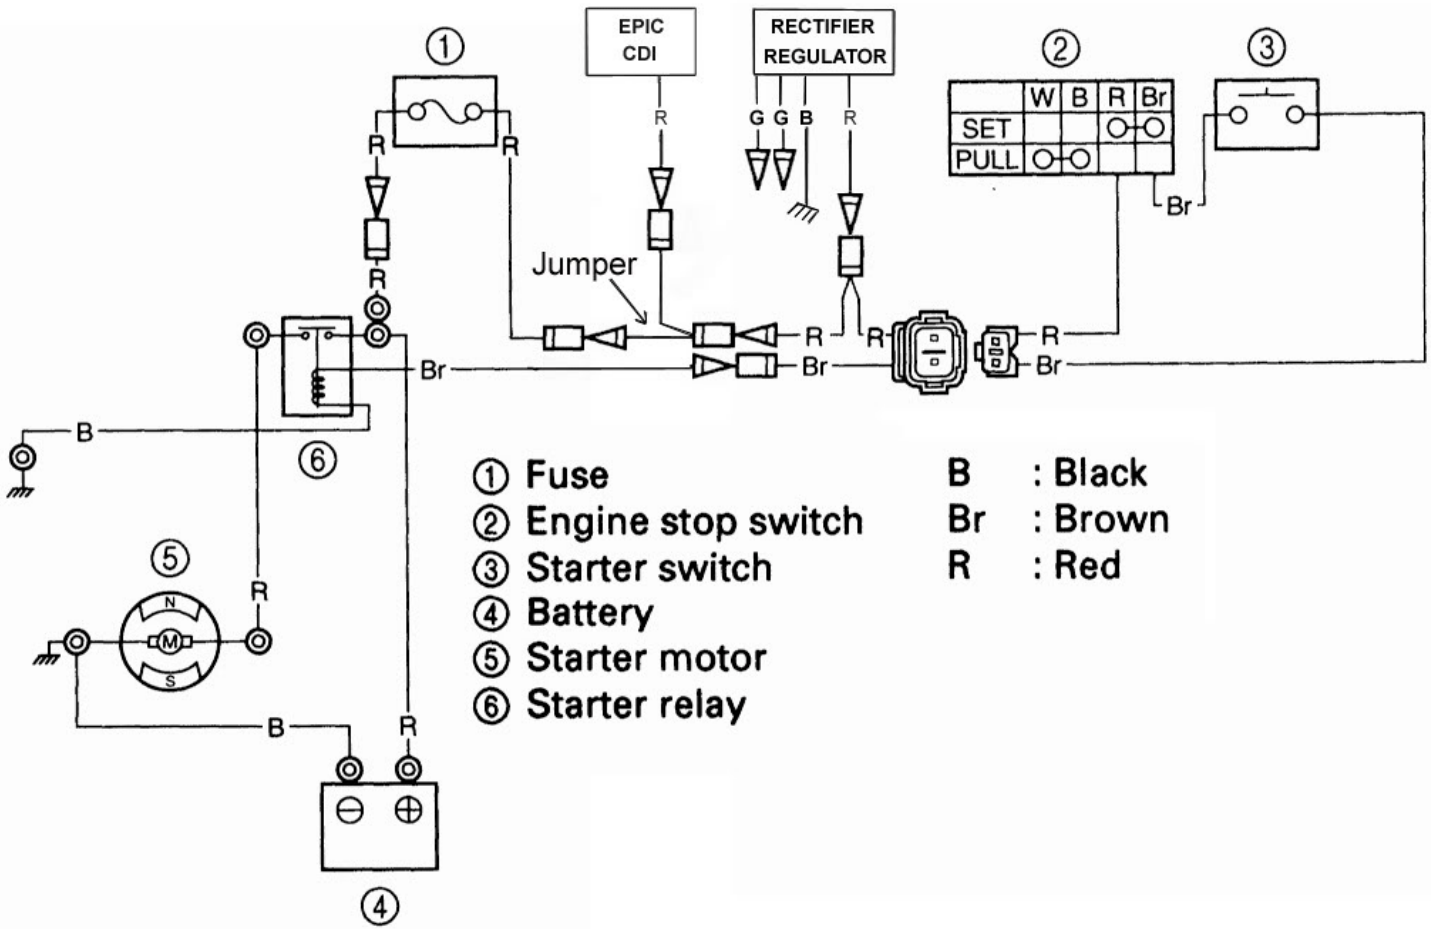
①

EPIC CDI

RECTIFIER REGULATOR

②

③

| | W | B | R | Br |
|---|---|---|---|---|
| SET | | | O-O | |
| PULL | O-O | | | |

R R R G G B R Br

Jumper

R

R R R R Br Br Br Br

B ⑥

⑤ N M S R

B R

④

① Fuse
② Engine stop switch
③ Starter switch
④ Battery
⑤ Starter motor
⑥ Starter relay

B : Black
Br : Brown
R : Red